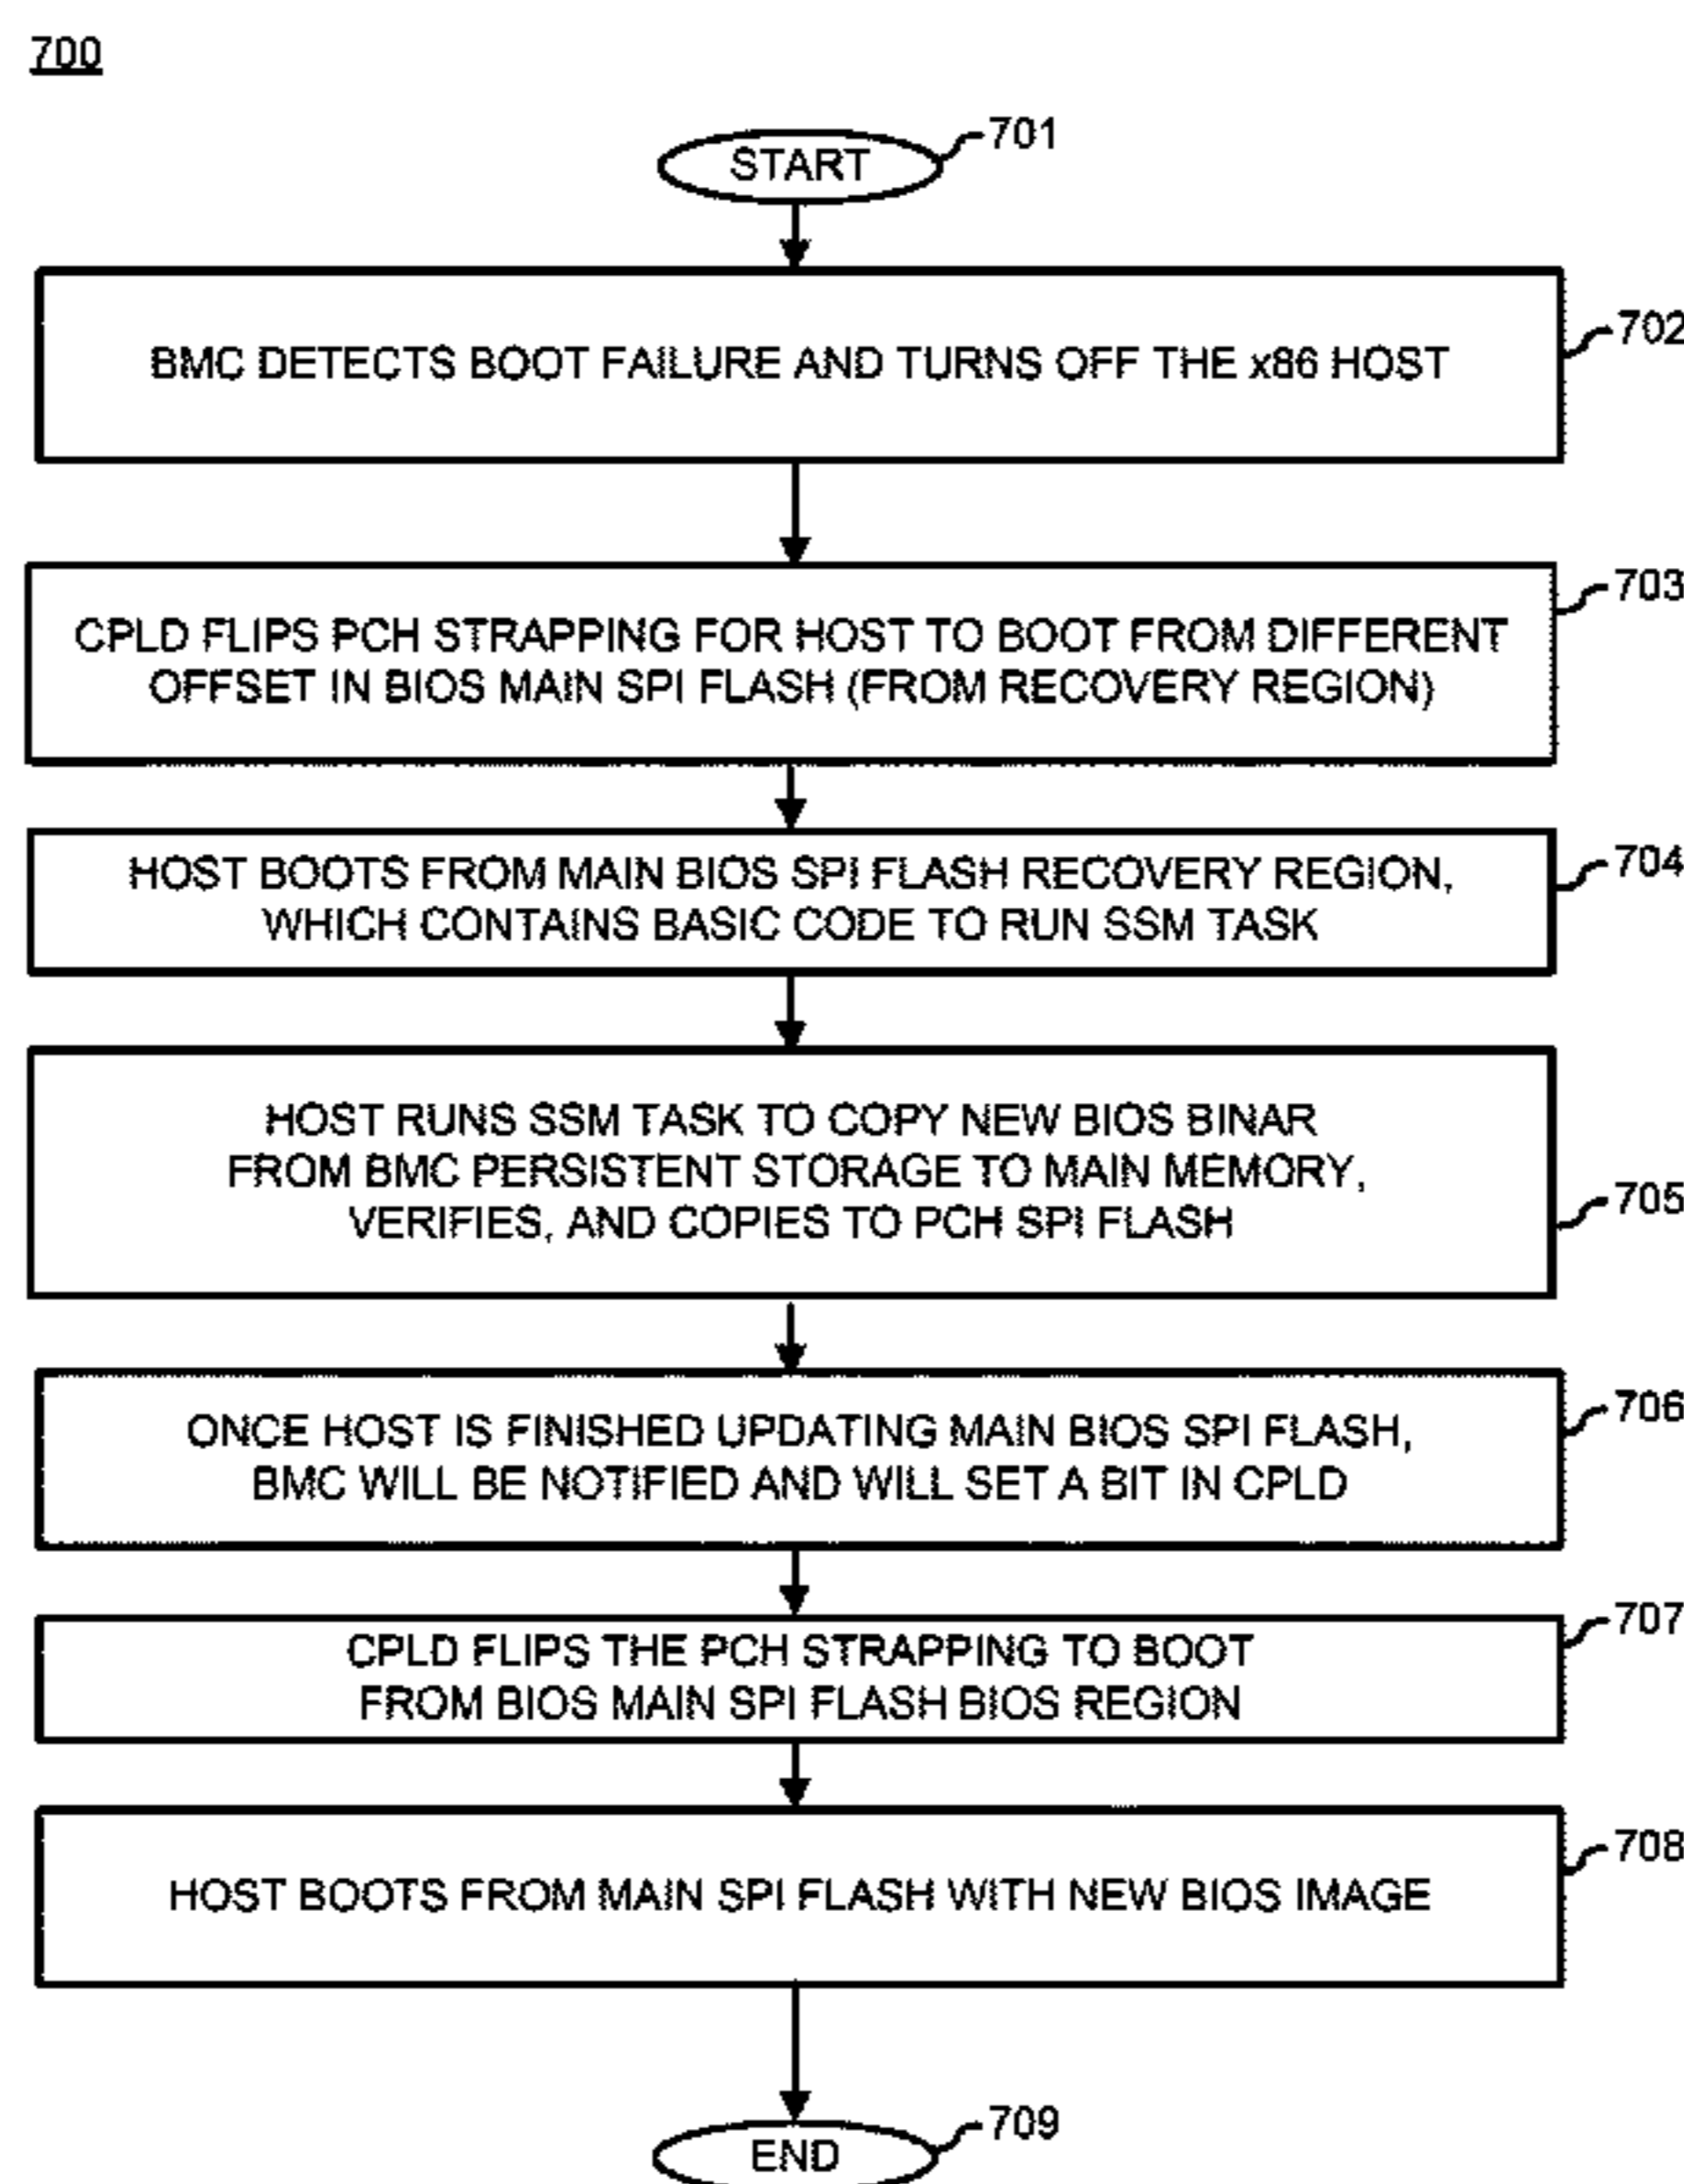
700

START

701

BMC DETECTS BOOT FAILURE AND TURNS OFF THE x86 HOST

702

CPLD FLIPS PCH STRAPPING FOR HOST TO BOOT FROM DIFFERENT OFFSET IN BIOS MAIN SPI FLASH (FROM RECOVERY REGION)

703

HOST BOOTS FROM MAIN BIOS SPI FLASH RECOVERY REGION, WHICH CONTAINS BASIC CODE TO RUN SSM TASK

704

HOST RUNS SSM TASK TO COPY NEW BIOS BINAR FROM BMC PERSISTENT STORAGE TO MAIN MEMORY, VERIFIES, AND COPIES TO PCH SPI FLASH

705

ONCE HOST IS FINISHED UPDATING MAIN BIOS SPI FLASH, BMC WILL BE NOTIFIED AND WILL SET A BIT IN CPLD

706

CPLD FLIPS THE PCH STRAPPING TO BOOT FROM BIOS MAIN SPI FLASH BIOS REGION

707

HOST BOOTS FROM MAIN SPI FLASH WITH NEW BIOS IMAGE

708

END

709